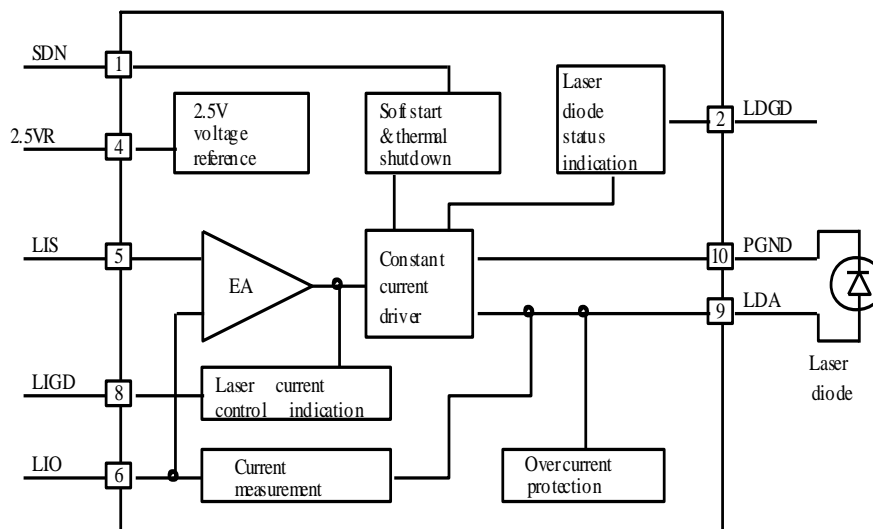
SDN
1
2.5VR
4
2.5V voltage reference
Soft start & thermal shutdown
Laser diode status indication
2
LDGD
LIS
5
EA
Constant current driver
10
PGND
9
LDA
Laser diode
LIGD
8
Laser current control indication
LIO
6
Current measurement
Overcurrent protection